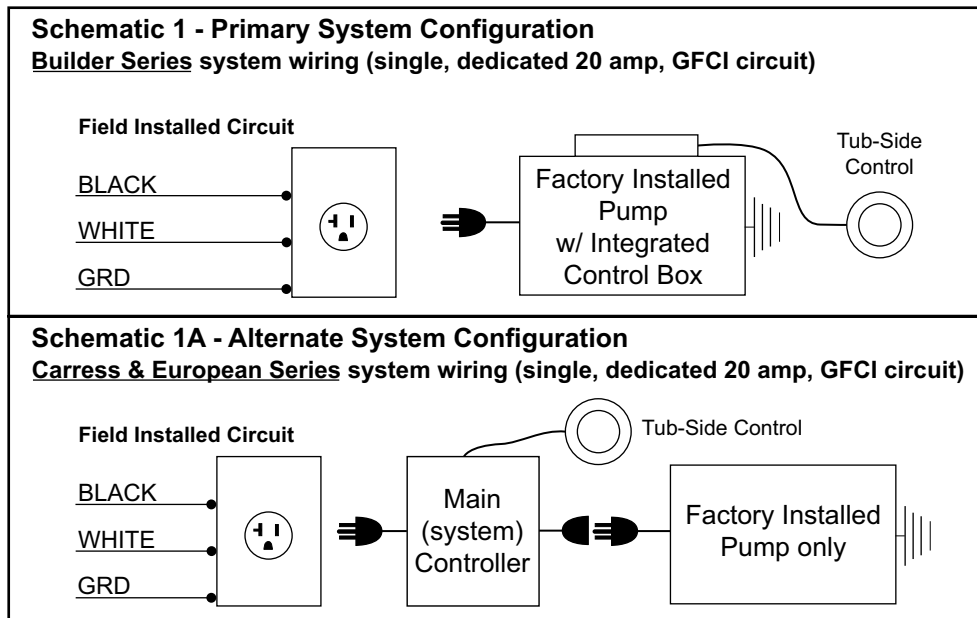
Schematic 1 - Primary System Configuration
Builder Series system wiring (single, dedicated 20 amp, GFCI circuit)

Field Installed Circuit

BLACK
WHITE
GRD

Factory Installed Pump w/ Integrated Control Box

Tub-Side Control

Schematic 1A - Alternate System Configuration
Carress & European Series system wiring (single, dedicated 20 amp, GFCI circuit)

Field Installed Circuit

BLACK
WHITE
GRD

Tub-Side Control

Main (system) Controller

Factory Installed Pump only